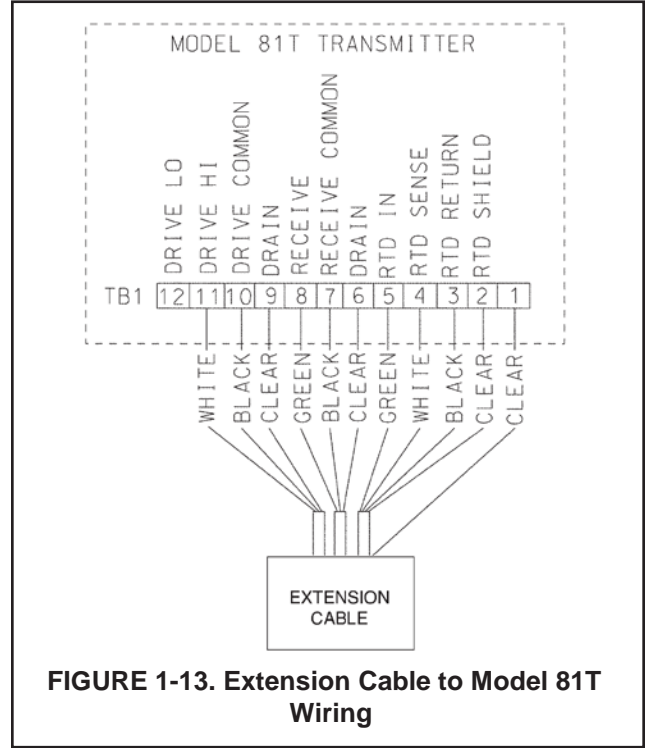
MODEL 81T TRANSMITTER

DRIVE LO
DRIVE HI
DRIVE COMMON
DRAIN
RECEIVE
RECEIVE COMMON
DRAIN
RTD IN
RTD SENSE
RTD RETURN
RTD SHIELD

TB1

| 12 | 11 | 10 | 9 | 8 | 7 | 6 | 5 | 4 | 3 | 2 | 1 |
|---|---|---|---|---|---|---|---|---|---|---|---|

WHITE
BLACK
CLEAR
GREEN
BLACK
CLEAR
GREEN
WHITE
BLACK
CLEAR
CLEAR

EXTENSION CABLE

FIGURE 1-13. Extension Cable to Model 81T Wiring